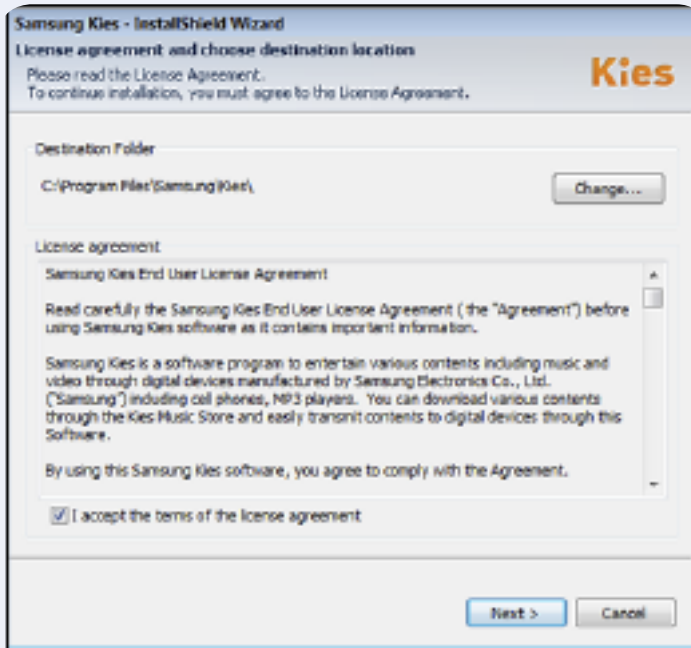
Samsung Kies - InstallShield Wizard

License agreement and choose destination location

Please read the License Agreement.
To continue installation, you must agree to the License Agreement.

Kies

Destination Folder

C:\Program Files\Samsung\Kies\

Change...

License agreement

Samsung Kies End User License Agreement

Read carefully the Samsung Kies End User License Agreement ( the "Agreement") before using Samsung Kies software as it contains important information.

Samsung Kies is a software program to entertain various contents including music and video through digital devices manufactured by Samsung Electronics Co., Ltd. ("Samsung") including cell phones, MP3 players. You can download various contents through the Kies Music Store and easily transmit contents to digital devices through this Software.

By using this Samsung Kies software, you agree to comply with the Agreement.

I accept the terms of the license agreement

Next >

Cancel